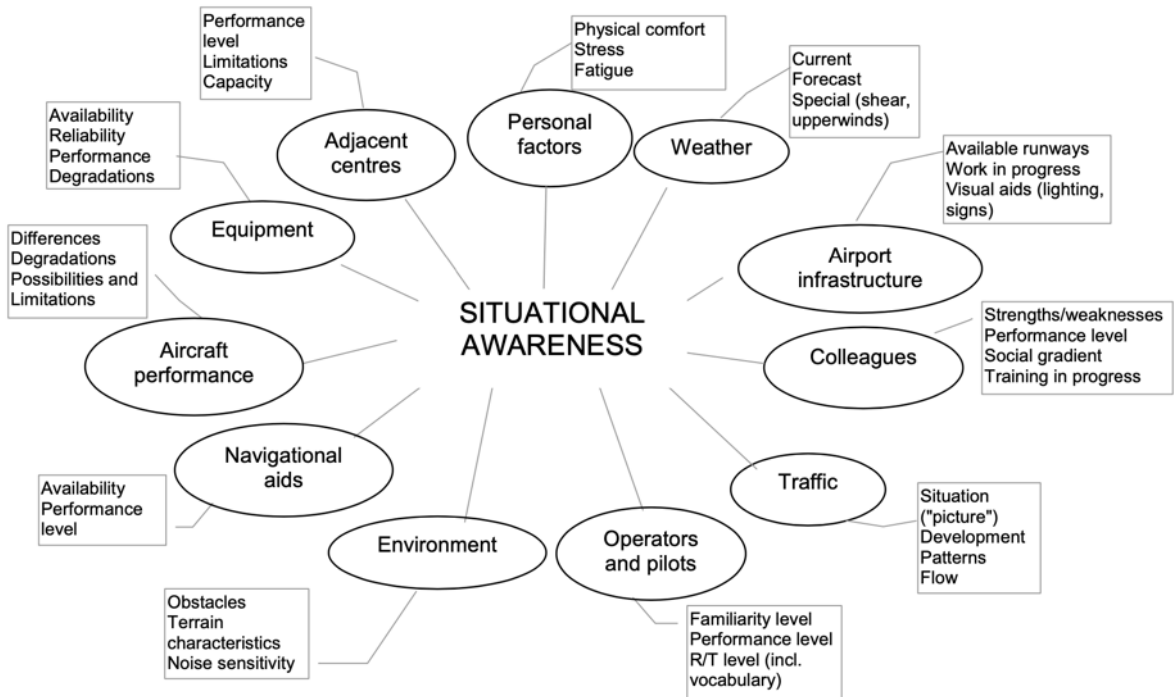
SITUATIONAL AWARENESS

Adjacent centres

Performance level
Limitations
Capacity

Personal factors

Physical comfort
Stress
Fatigue

Weather

Current
Forecast
Special (shear, upperwinds)

Airport infrastructure

Available runways
Work in progress
Visual aids (lighting, signs)

Colleagues

Strengths/weaknesses
Performance level
Social gradient
Training in progress

Traffic

Situation ("picture")
Development
Patterns
Flow

Operators and pilots

Familiarity level
Performance level
R/T level (incl. vocabulary)

Environment

Obstacles
Terrain characteristics
Noise sensitivity

Navigational aids

Availability
Performance level

Aircraft performance

Differences
Degradations
Possibilities and Limitations

Equipment

Availability
Reliability
Performance
Degradations